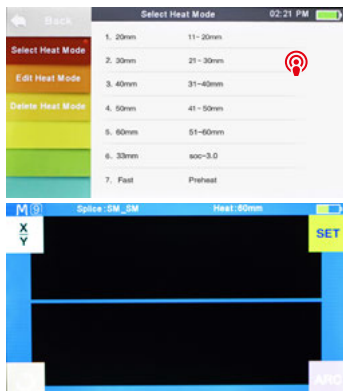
Back

Select Heat Mode

02:21 PM

Select Heat Mode

Edit Heat Mode

Delete Heat Mode

| | |
|---|---|
| 1. 20mm | 11~20mm |
| 2. 30mm | 21~30mm |
| 3. 40mm | 31~40mm |
| 4. 50mm | 41~50mm |
| 5. 60mm | 51~60mm |
| 6. 33mm | soc-3.0 |
| 7. Fast | Preheat |

M

Splice : SM_SM

Heat : 60mm

X
Y

SET

ARC